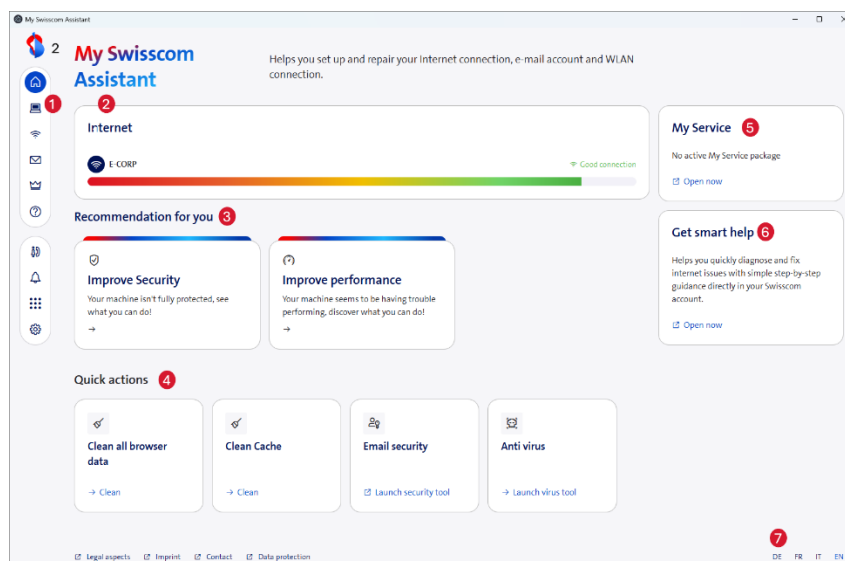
My Swisscom Assistant

2

My Swisscom Assistant

Helps you set up and repair your internet connection, e-mail account and WLAN connection.

1

2

Internet

E-CORP

Good connection

My Service 5

No active My Service package

Open now

Recommendation for you 3

Improve Security

Your machine isn't fully protected, see what you can do!

→

Improve performance

Your machine seems to be having trouble performing, discover what you can do!

→

Get smart help 6

Helps you quickly diagnose and fix internet issues with simple step-by-step guidance directly in your Swisscom account.

Open now

Quick actions 4

Clean all browser data

→ Clean

Clean Cache

→ Clean

Email security

Launch security tool

Anti virus

→ Launch virus tool

Legal aspects Imprint Contact Data protection

7

DE FR IT EN